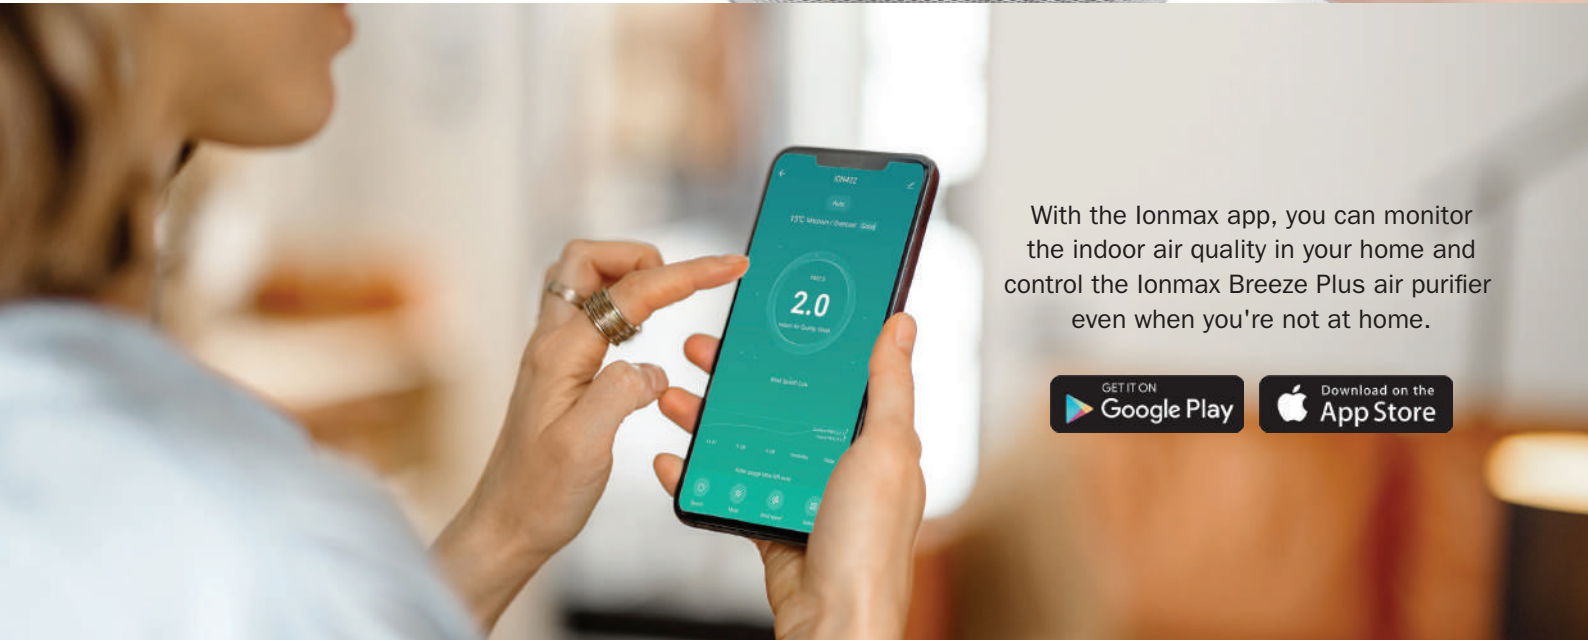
ION422

Auto

15℃ Windsor / Overcast Good

PM2.5

2.0

Wind Speed Low

With the Ionmax app, you can monitor the indoor air quality in your home and control the Ionmax Breeze Plus air purifier even when you're not at home.

GET IT ON Google Play

Download on the App Store